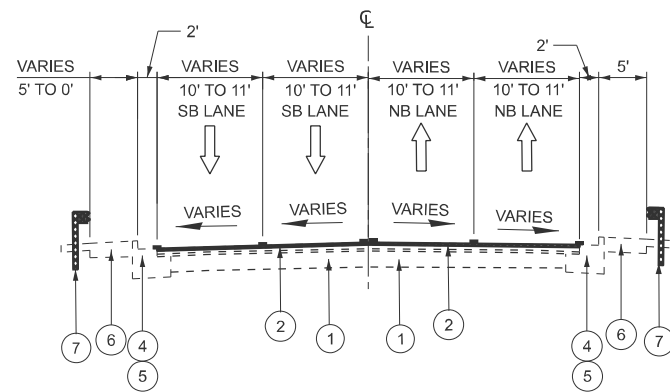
℄

2'

VARIES
5' TO 0'

VARIES
10' TO 11'
SB LANE

VARIES
10' TO 11'
SB LANE

VARIES
10' TO 11'
NB LANE

VARIES
10' TO 11'
NB LANE

2'

5'

VARIES

VARIES

VARIES

VARIES

7

6

4

5

2

1

1

2

4

5

6

7